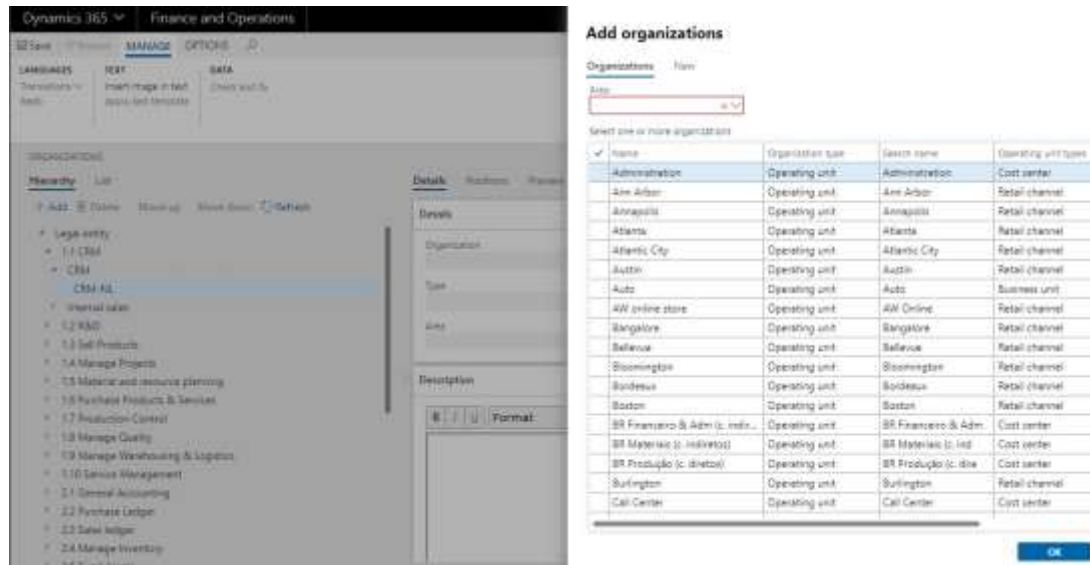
Dynamics 365 Finance and Operations

Save MANAGE OPTIONS

LANGUAGES Translations TEXT Insert image in text DATA

ORGANIZATIONS

Hierarchy List

Add Delete Move up Move down Refresh

Legal entity
1.1 CRM
CRM
CRM ALL
Internal sales
1.2 R&D
1.3 Sell Products
1.4 Manage Projects
1.5 Material and resource planning
1.6 Purchase Products & Services
1.7 Production Control
1.8 Manage Quality
1.9 Manage Warehousing & Logistics
1.10 Service Management
2.1 General Accounting
2.2 Purchase Ledger
2.3 Sales ledger
2.4 Manage Inventory

Details Positions

Details

Organization

Type

Area

Description

B I U Format

Add organizations

Organizations New

Area

Select one or more organizations

| ✓ | Name | Organization type | Search name | Operating unit types |
|---|---|---|---|---|
| | Administration | Operating unit | Administration | Cost center |
| | Ann Arbor | Operating unit | Ann Arbor | Retail channel |
| | Annapolis | Operating unit | Annapolis | Retail channel |
| | Atlanta | Operating unit | Atlanta | Retail channel |
| | Atlantic City | Operating unit | Atlantic City | Retail channel |
| | Austin | Operating unit | Austin | Retail channel |
| | Auto | Operating unit | Auto | Business unit |
| | AW online store | Operating unit | AW Online | Retail channel |
| | Bangalore | Operating unit | Bangalore | Retail channel |
| | Bellevue | Operating unit | Bellevue | Retail channel |
| | Bloomington | Operating unit | Bloomington | Retail channel |
| | Bordeaux | Operating unit | Bordeaux | Retail channel |
| | Boston | Operating unit | Boston | Retail channel |
| | BR Financeiro & Adm (c. indir... | Operating unit | BR Financeiro & Adm | Cost center |
| | BR Materiais (c. indiretos) | Operating unit | BR Materiais (c. ind | Cost center |
| | BR Produção (c. diretos) | Operating unit | BR Produção (c. dire | Cost center |
| | Burlington | Operating unit | Burlington | Retail channel |
| | Call Center | Operating unit | Call Center | Cost center |

OK